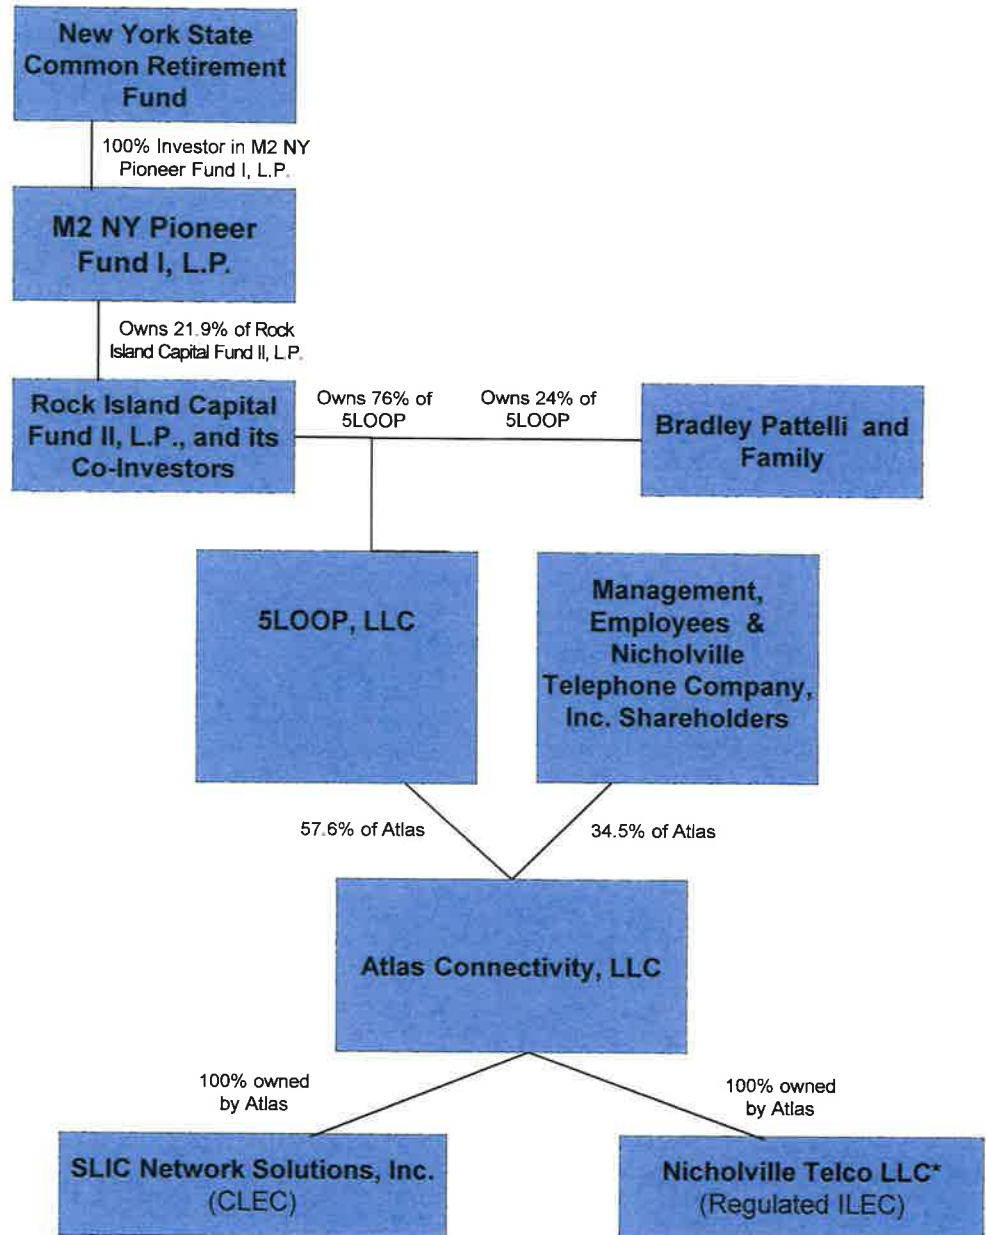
New York State Common Retirement Fund

100% Investor in M2 NY Pioneer Fund I, L.P.

M2 NY Pioneer Fund I, L.P.

Owns 21.9% of Rock Island Capital Fund II, L.P.

Rock Island Capital Fund II, L.P., and its Co-Investors

Owns 76% of 5LOOP

Owns 24% of 5LOOP

Bradley Pattelli and Family

5LOOP, LLC

Management, Employees & Nicholville Telephone Company, Inc. Shareholders

57.6% of Atlas

34.5% of Atlas

Atlas Connectivity, LLC

100% owned by Atlas

100% owned by Atlas

SLIC Network Solutions, Inc. (CLEC)

Nicholville Telco LLC* (Regulated ILEC)